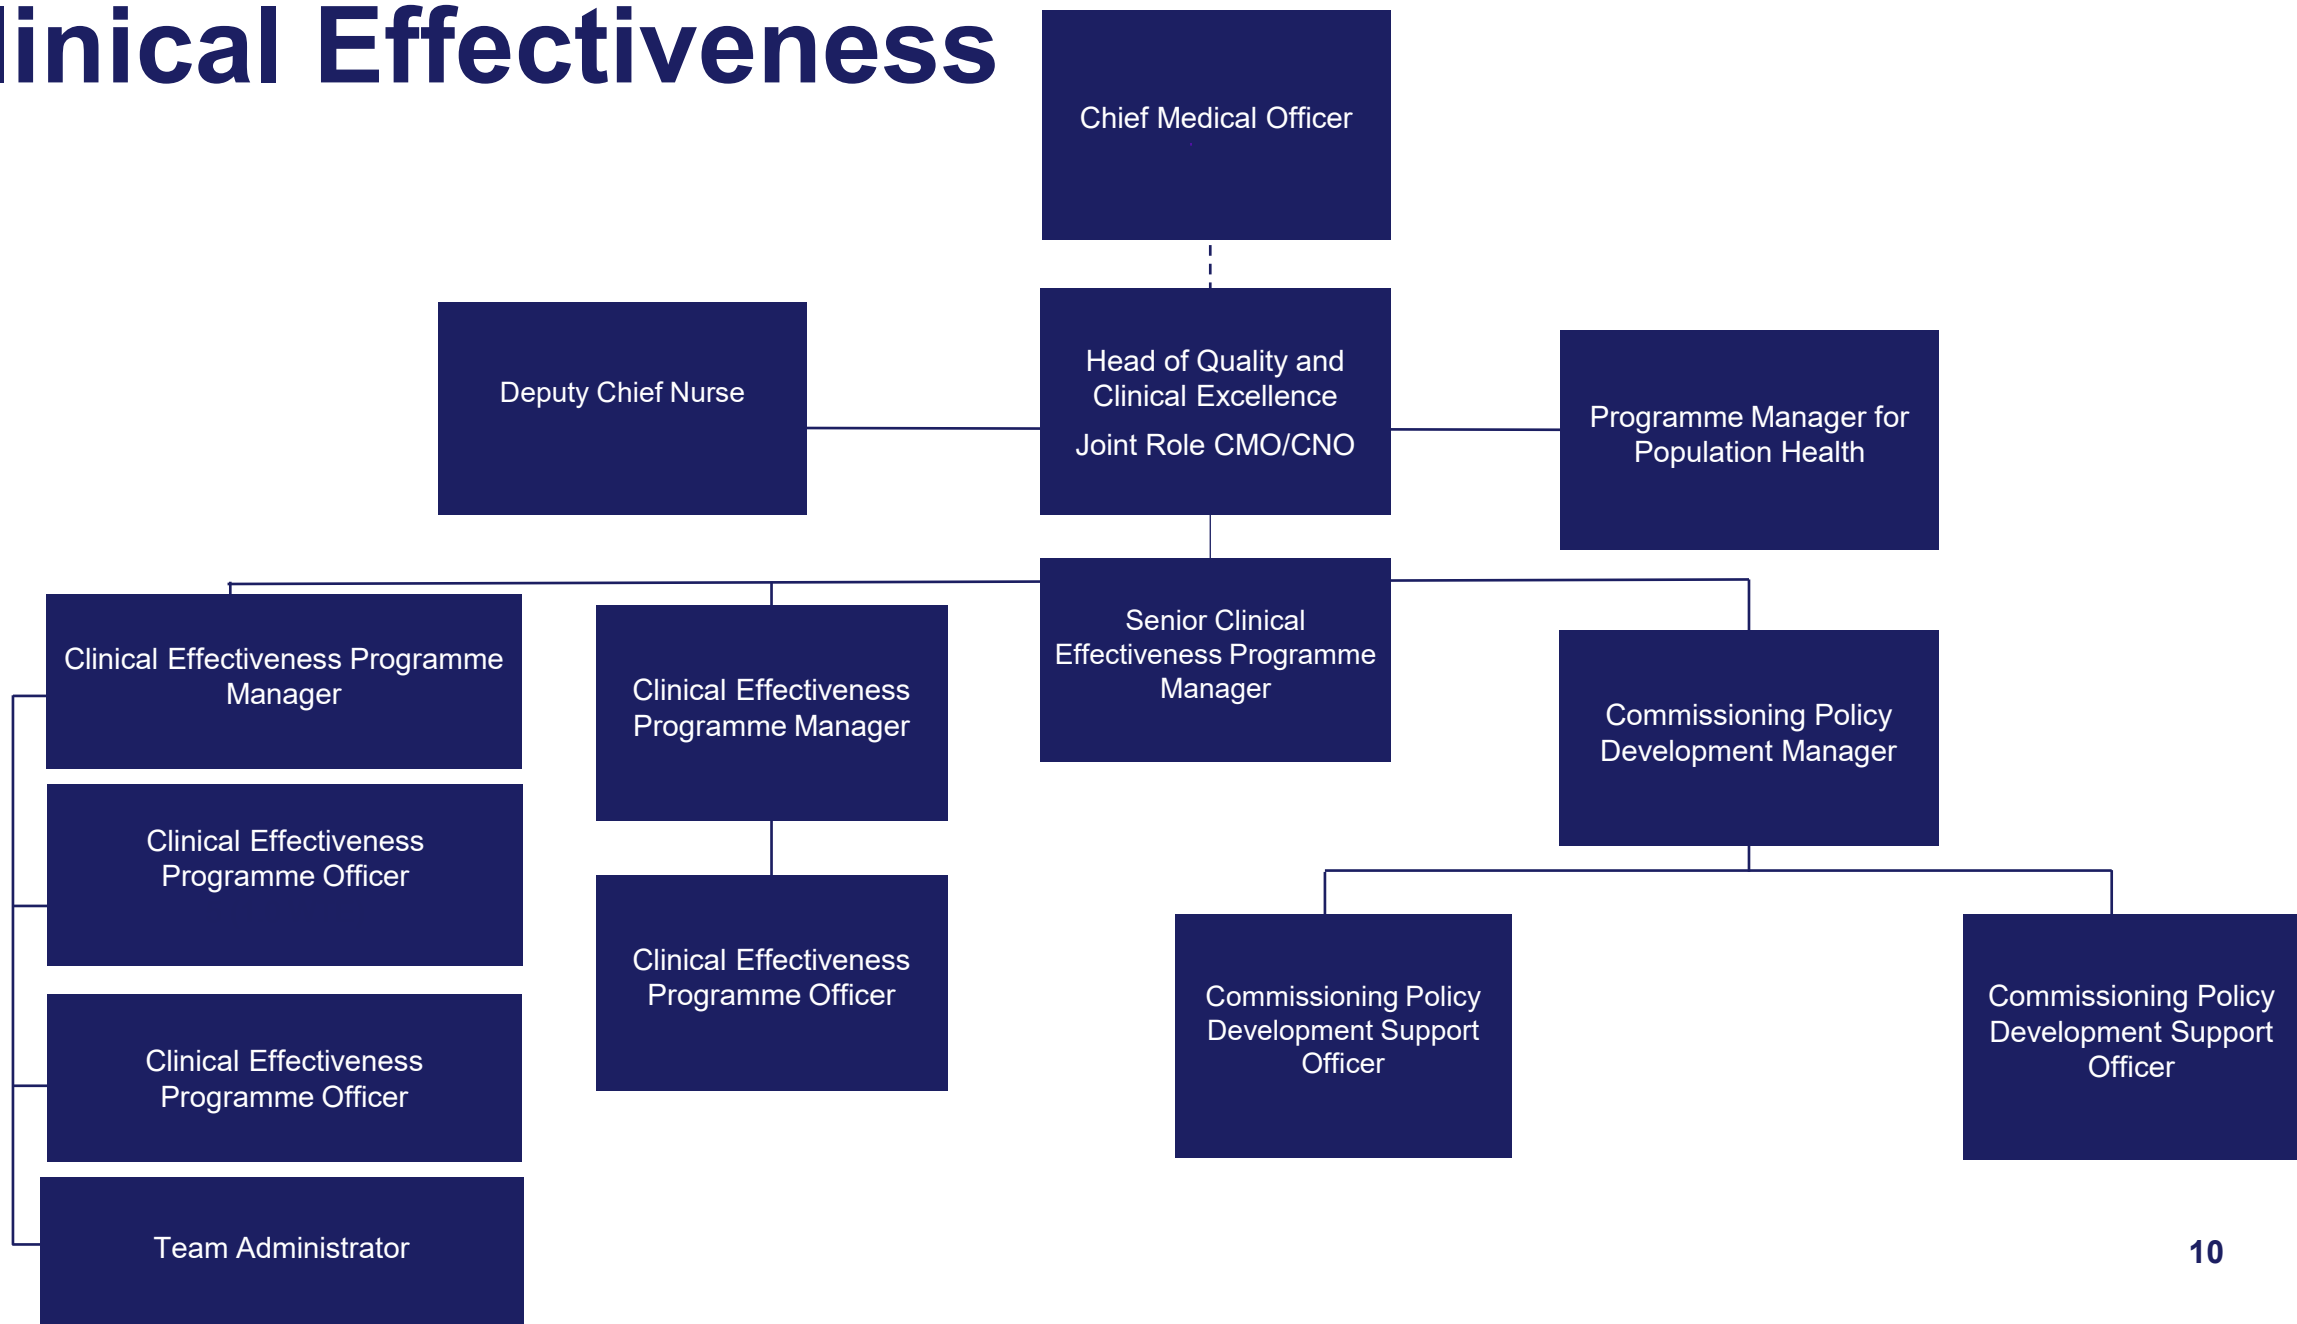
linical Effectiveness

Chief Medical Officer

Deputy Chief Nurse

Head of Quality and Clinical Excellence

Joint Role CMO/CNO

Programme Manager for Population Health

Clinical Effectiveness Programme Manager

Clinical Effectiveness Programme Manager

Senior Clinical Effectiveness Programme Manager

Commissioning Policy Development Manager

Clinical Effectiveness Programme Officer

Clinical Effectiveness Programme Officer

Commissioning Policy Development Support Officer

Commissioning Policy Development Support Officer

Clinical Effectiveness Programme Officer

Team Administrator

10